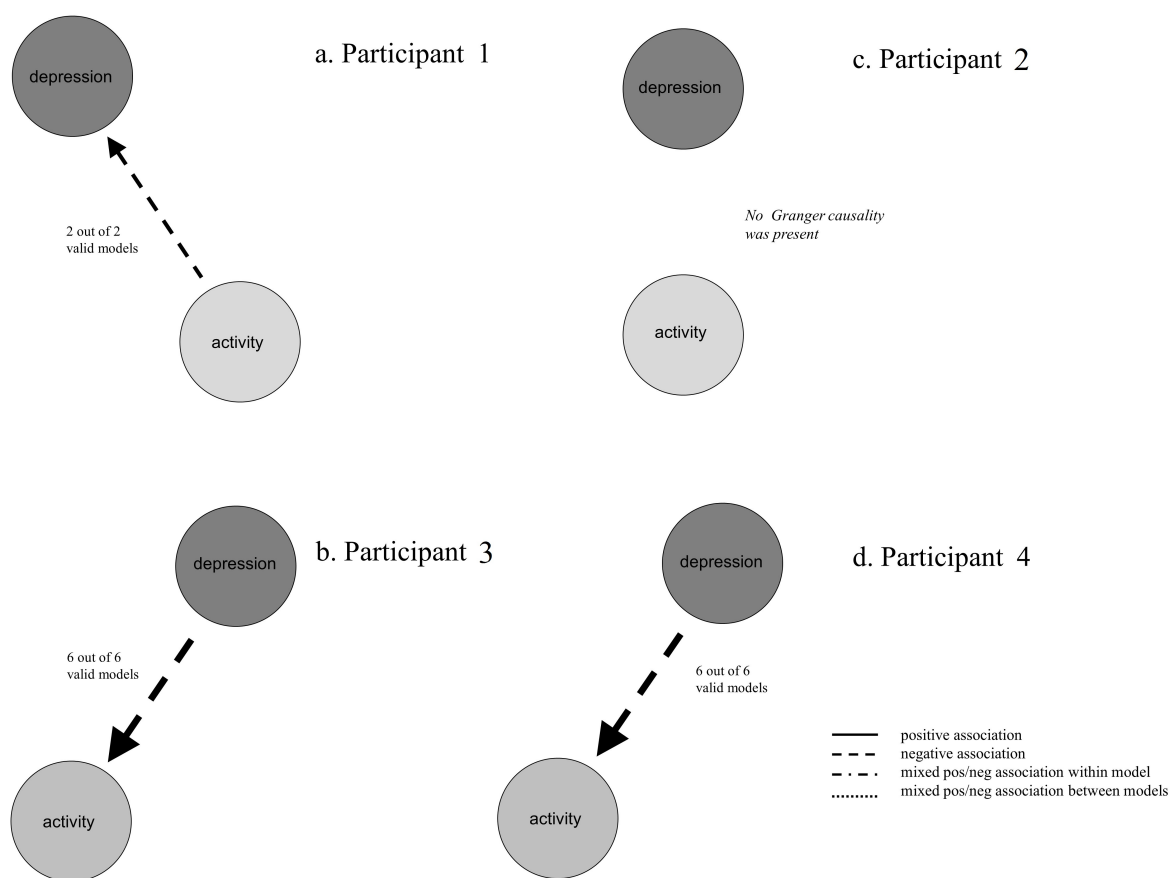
depression

a. Participant 1

2 out of 2 valid models

activity

depression

c. Participant 2

No Granger causality was present

activity

depression

b. Participant 3

6 out of 6 valid models

activity

depression

d. Participant 4

6 out of 6 valid models

activity

positive association
negative association
mixed pos/neg association within model
mixed pos/neg association between models